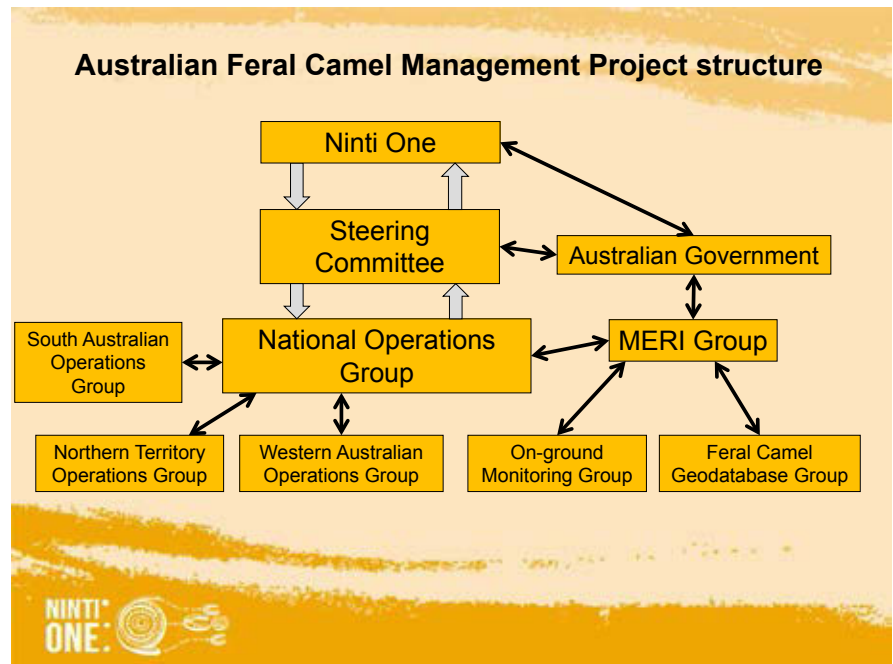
Australian Feral Camel Management Project structure

Ninti One

Steering Committee

Australian Government

South Australian Operations Group

National Operations Group

MERI Group

Northern Territory Operations Group

Western Australian Operations Group

On-ground Monitoring Group

Feral Camel Geodatabase Group

NINTI ONE